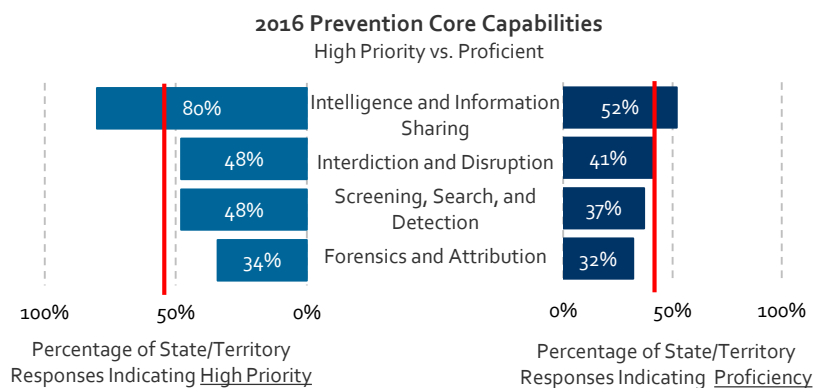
2016 Prevention Core Capabilities
High Priority vs. Proficient

80%
Intelligence and Information Sharing
52%

48%
Interdiction and Disruption
41%

48%
Screening, Search, and Detection
37%

34%
Forensics and Attribution
32%

100% 50% 0%

0% 50% 100%

Percentage of State/Territory Responses Indicating High Priority

Percentage of State/Territory Responses Indicating Proficiency